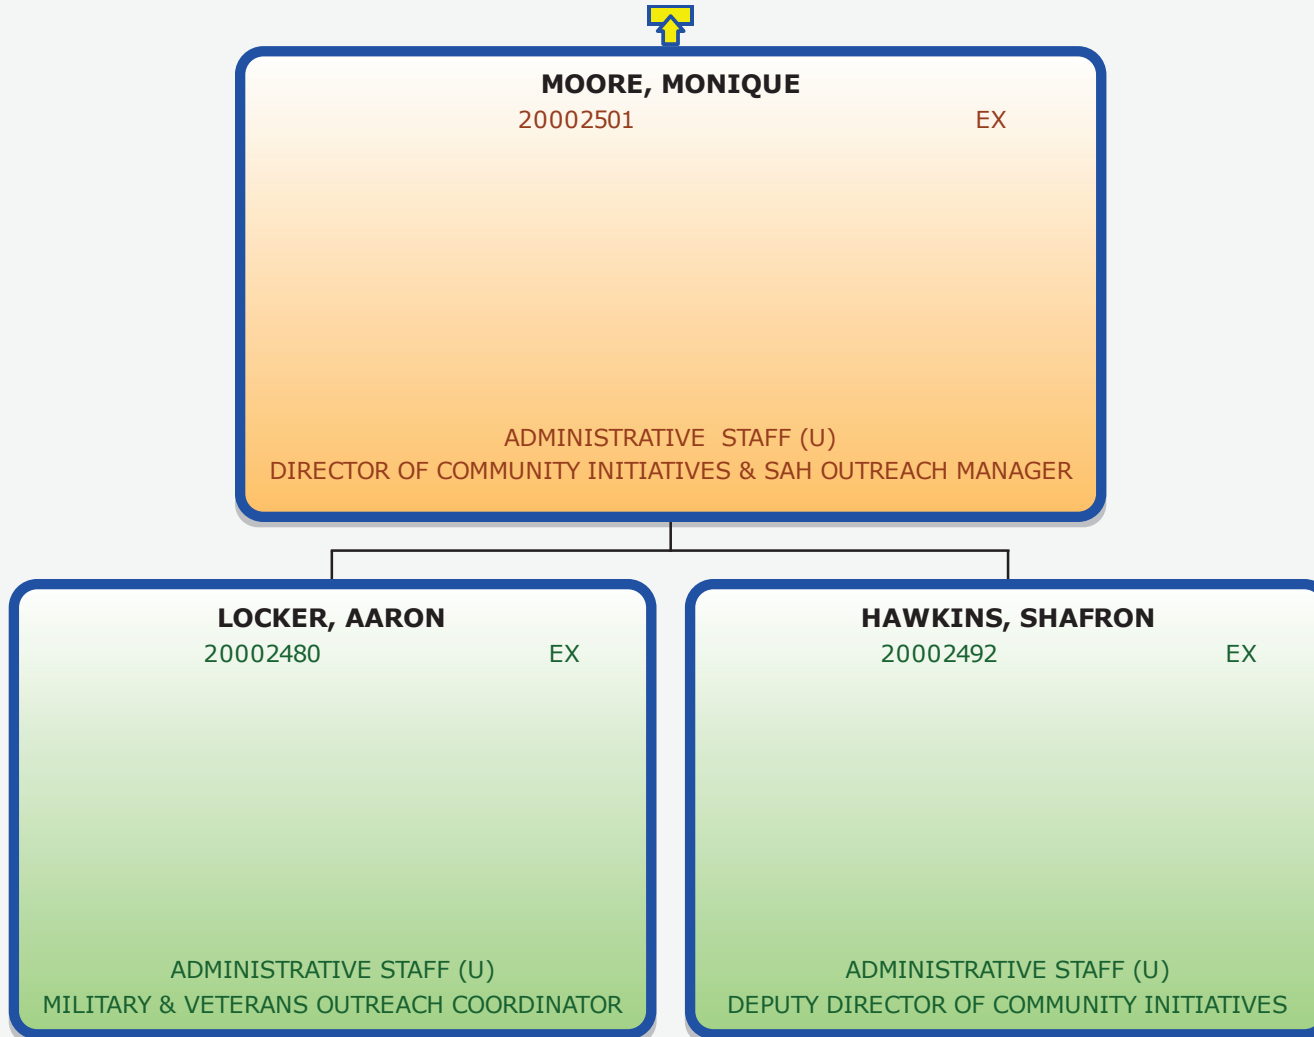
MOORE, MONIQUE
20002501 EX

ADMINISTRATIVE STAFF (U)
DIRECTOR OF COMMUNITY INITIATIVES & SAH OUTREACH MANAGER

LOCKER, AARON
20002480 EX

ADMINISTRATIVE STAFF (U)
MILITARY & VETERANS OUTREACH COORDINATOR

HAWKINS, SHAFRON
20002492 EX

ADMINISTRATIVE STAFF (U)
DEPUTY DIRECTOR OF COMMUNITY INITIATIVES